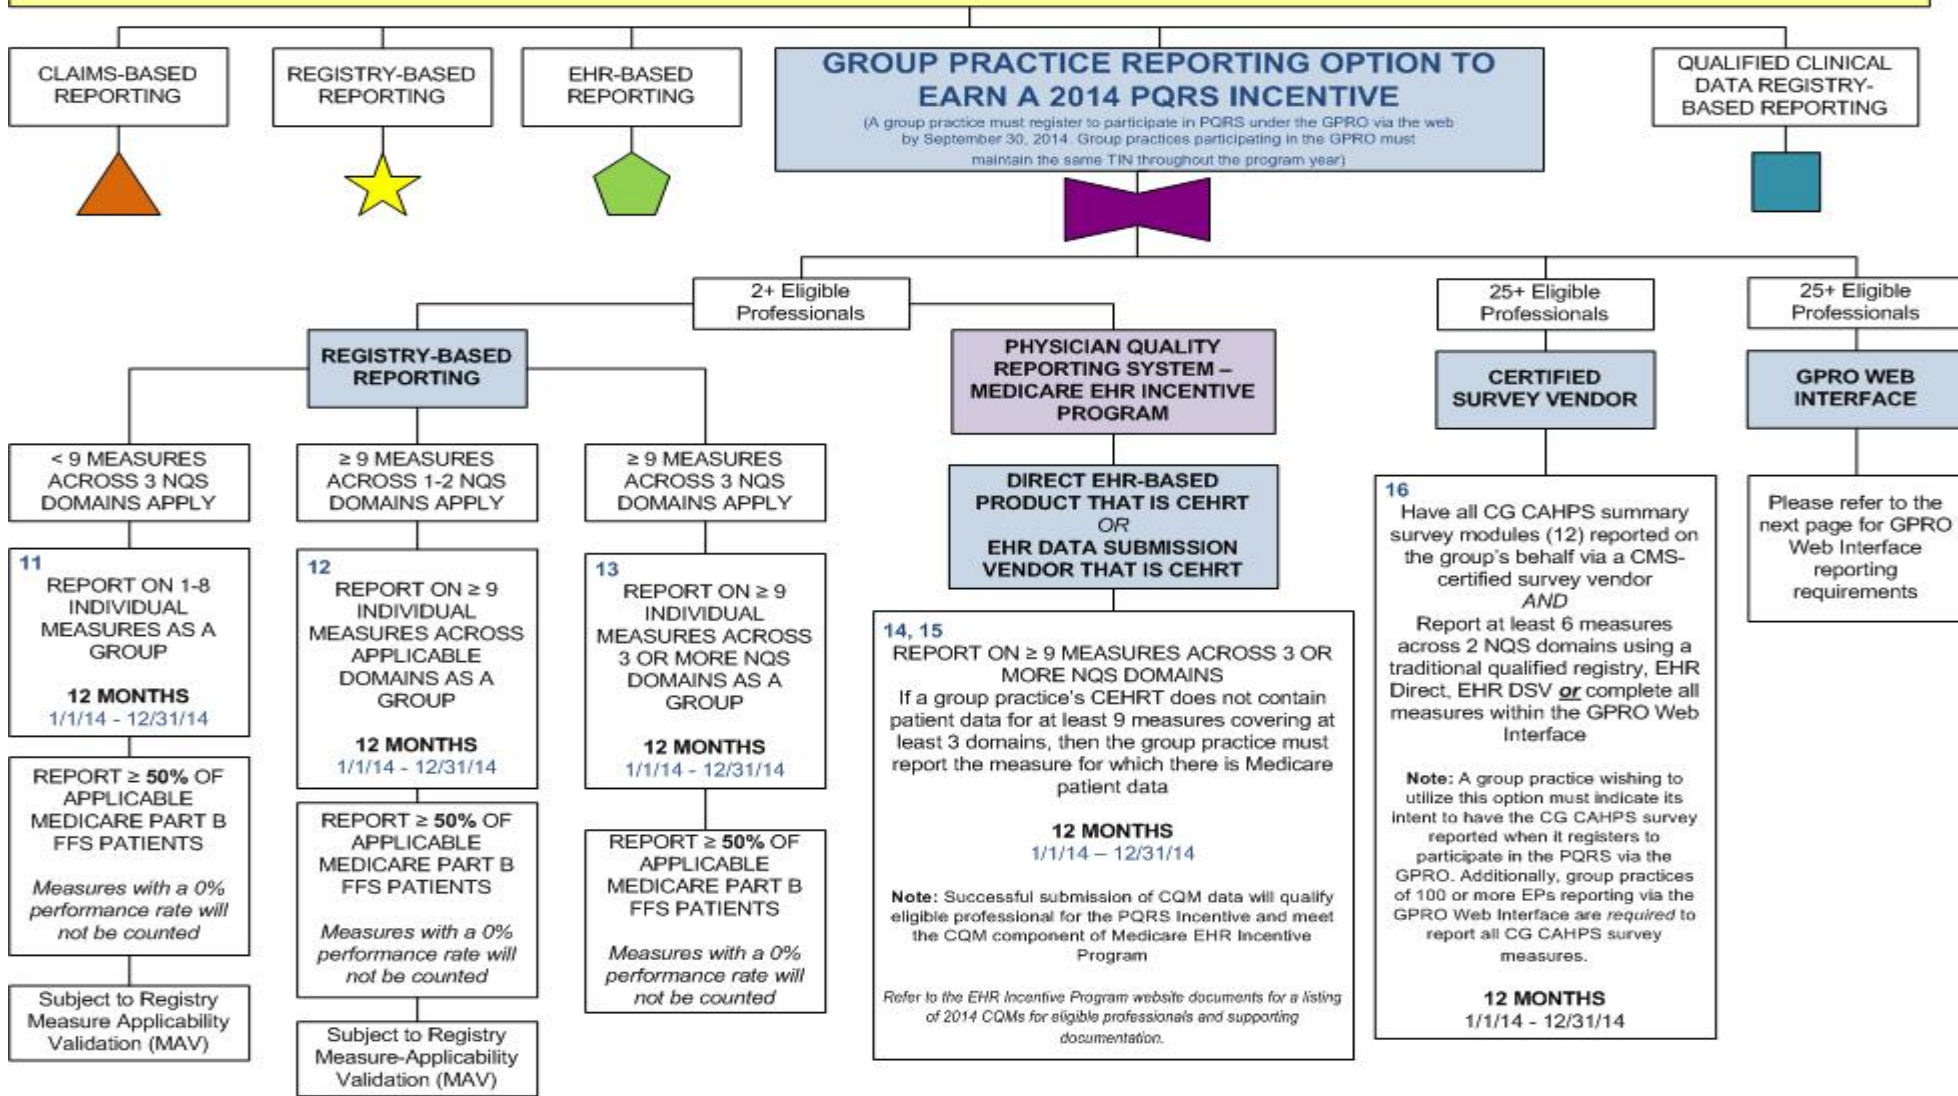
CLAIMS-BASED REPORTING

REGISTRY-BASED REPORTING

EHR-BASED REPORTING

GROUP PRACTICE REPORTING OPTION TO EARN A 2014 PQRS INCENTIVE

(A group practice must register to participate in PQRS under the GPRO via the web by September 30, 2014. Group practices participating in the GPRO must maintain the same TIN throughout the program year)

QUALIFIED CLINICAL DATA REGISTRY-BASED REPORTING

2+ Eligible Professionals

25+ Eligible Professionals

25+ Eligible Professionals

REGISTRY-BASED REPORTING

PHYSICIAN QUALITY REPORTING SYSTEM – MEDICARE EHR INCENTIVE PROGRAM

CERTIFIED SURVEY VENDOR

GPRO WEB INTERFACE

< 9 MEASURES ACROSS 3 NQS DOMAINS APPLY

≥ 9 MEASURES ACROSS 1-2 NQS DOMAINS APPLY

≥ 9 MEASURES ACROSS 3 NQS DOMAINS APPLY

DIRECT EHR-BASED PRODUCT THAT IS CEHRT
OR
EHR DATA SUBMISSION VENDOR THAT IS CEHRT

11
REPORT ON 1-8 INDIVIDUAL MEASURES AS A GROUP

12 MONTHS
1/1/14 - 12/31/14

12
REPORT ON ≥ 9 INDIVIDUAL MEASURES ACROSS APPLICABLE DOMAINS AS A GROUP

12 MONTHS
1/1/14 - 12/31/14

13
REPORT ON ≥ 9 INDIVIDUAL MEASURES ACROSS 3 OR MORE NQS DOMAINS AS A GROUP

12 MONTHS
1/1/14 - 12/31/14

14, 15
REPORT ON ≥ 9 MEASURES ACROSS 3 OR MORE NQS DOMAINS
If a group practice's CEHRT does not contain patient data for at least 9 measures covering at least 3 domains, then the group practice must report the measure for which there is Medicare patient data

12 MONTHS
1/1/14 – 12/31/14

Note: Successful submission of CQM data will qualify eligible professional for the PQRS Incentive and meet the CQM component of Medicare EHR Incentive Program

Refer to the EHR Incentive Program website documents for a listing of 2014 CQMs for eligible professionals and supporting documentation.

16
Have all CG CAHPS summary survey modules (12) reported on the group's behalf via a CMS-certified survey vendor
AND
Report at least 6 measures across 2 NQS domains using a traditional qualified registry, EHR Direct, EHR DSV or complete all measures within the GPRO Web Interface

Note: A group practice wishing to utilize this option must indicate its intent to have the CG CAHPS survey reported when it registers to participate in the PQRS via the GPRO. Additionally, group practices of 100 or more EPs reporting via the GPRO Web Interface are required to report all CG CAHPS survey measures.

12 MONTHS
1/1/14 - 12/31/14

Please refer to the next page for GPRO Web Interface reporting requirements

REPORT ≥ 50% OF APPLICABLE MEDICARE PART B FFS PATIENTS

Measures with a 0% performance rate will not be counted

REPORT ≥ 50% OF APPLICABLE MEDICARE PART B FFS PATIENTS

Measures with a 0% performance rate will not be counted

REPORT ≥ 50% OF APPLICABLE MEDICARE PART B FFS PATIENTS

Measures with a 0% performance rate will not be counted

Subject to Registry Measure Applicability Validation (MAV)

Subject to Registry Measure-Applicability Validation (MAV)